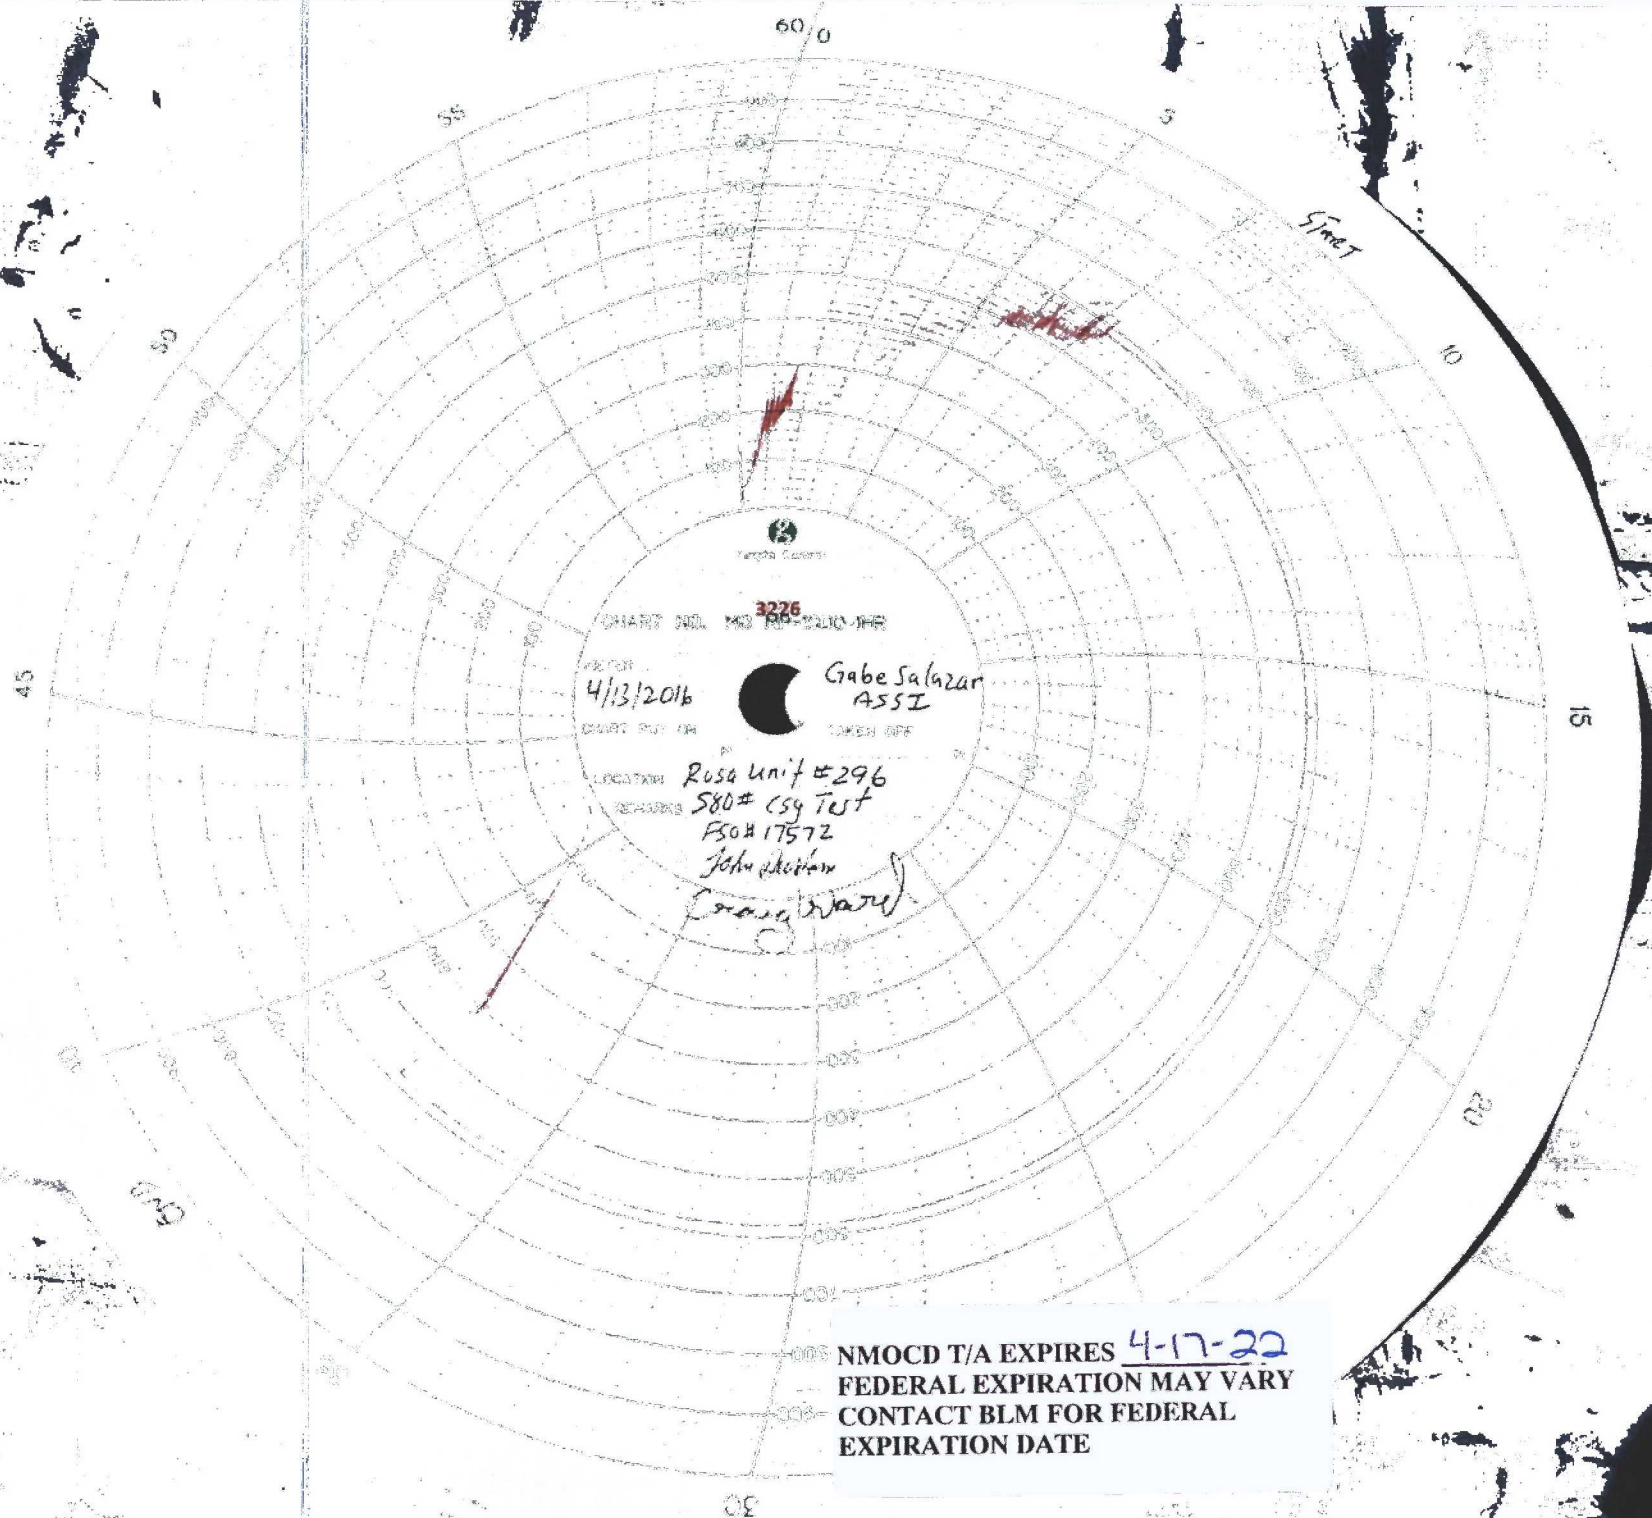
60 0

55

5

Start

10

50

15

45

20

30

CHART NO. MC MP-1000-1HR
3226

METER
4/13/2016
CHART PUT ON

Gabe Salazar
ASSI
TAKEN OFF

LOCATION Rosa Unit #296
REMARKS 580# Csg Test
F50# 17572
John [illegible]
Craig Ward

NMOCD T/A EXPIRES 4-17-22
FEDERAL EXPIRATION MAY VARY
CONTACT BLM FOR FEDERAL
EXPIRATION DATE